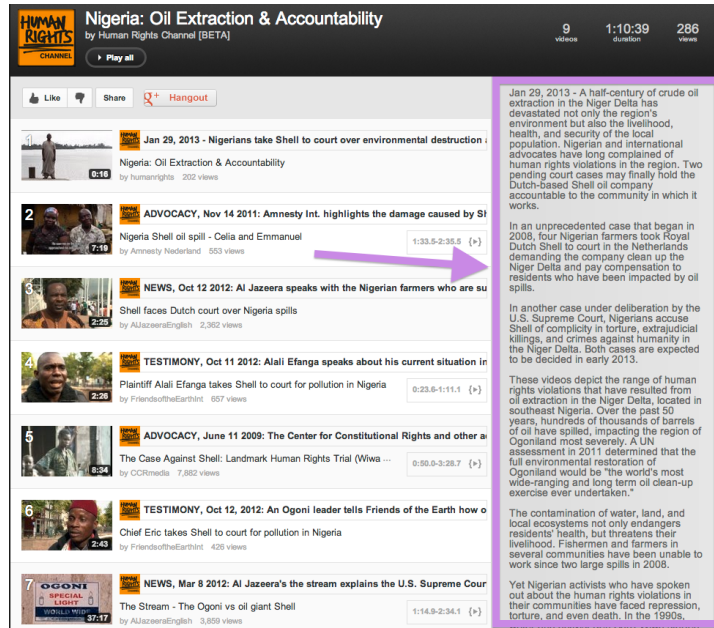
HUMAN RIGHTS CHANNEL

Nigeria: Oil Extraction & Accountability

by Human Rights Channel [BETA]

Play all

9 videos

1:10:39 duration

286 views

Like

Share

Hangout

1

0:16

Jan 29, 2013 - Nigerians take Shell to court over environmental destruction a

Nigeria: Oil Extraction & Accountability

by humanrights 202 views

2

7:19

ADVOCACY, Nov 14 2011: Amnesty Int. highlights the damage caused by Sh

Nigeria Shell oil spill - Celia and Emmanuel

by Amnesty Nederland 553 views

1:33.5-2:35.5

3

2:25

NEWS, Oct 12 2012: Al Jazeera speaks with the Nigerian farmers who are su

Shell faces Dutch court over Nigeria spills

by AlJazeeraEnglish 2,362 views

4

2:26

TESTIMONY, Oct 11 2012: Alali Efanga speaks about his current situation in

Plaintiff Alali Efanga takes Shell to court for pollution in Nigeria

by FriendsoftheEarthInt 657 views

0:23.6-1:11.1

5

8:34

ADVOCACY, June 11 2009: The Center for Constitutional Rights and other a

The Case Against Shell: Landmark Human Rights Trial (Wiwa

by CCRmedia 7,882 views

0:50.0-3:28.7

6

2:43

TESTIMONY, Oct 12, 2012: An Ogoni leader tells Friends of the Earth how o

Chief Eric takes Shell to court for pollution in Nigeria

by FriendsoftheEarthInt 426 views

7

OGONI SPECIAL LIGHT WORLD WIDE

37:17

NEWS, Mar 8 2012: Al Jazeera's the stream explains the U.S. Supreme Cour

The Stream - The Ogoni vs oil giant Shell

by AlJazeeraEnglish 3,859 views

1:14.9-2:34.1

Jan 29, 2013 - A half-century of crude oil extraction in the Niger Delta has devastated not only the region's environment but also the livelihood, health, and security of the local population. Nigerian and international advocates have long complained of human rights violations in the region. Two pending court cases may finally hold the Dutch-based Shell oil company accountable to the community in which it works.

In an unprecedented case that began in 2008, four Nigerian farmers took Royal Dutch Shell to court in the Netherlands demanding the company clean up the Niger Delta and pay compensation to residents who have been impacted by oil spills.

In another case under deliberation by the U.S. Supreme Court, Nigerians accuse Shell of complicity in torture, extrajudicial killings, and crimes against humanity in the Niger Delta. Both cases are expected to be decided in early 2013.

These videos depict the range of human rights violations that have resulted from oil extraction in the Niger Delta, located in southeast Nigeria. Over the past 50 years, hundreds of thousands of barrels of oil have spilled, impacting the region of Ogoniland most severely. A UN assessment in 2011 determined that the full environmental restoration of Ogoniland would be "the world's most wide-ranging and long term oil clean-up exercise ever undertaken."

The contamination of water, land, and local ecosystems not only endangers residents' health, but threatens their livelihood. Fishermen and farmers in several communities have been unable to work since two large spills in 2008.

Yet Nigerian activists who have spoken out about the human rights violations in their communities have faced repression, torture, and even death. In the 1990s,